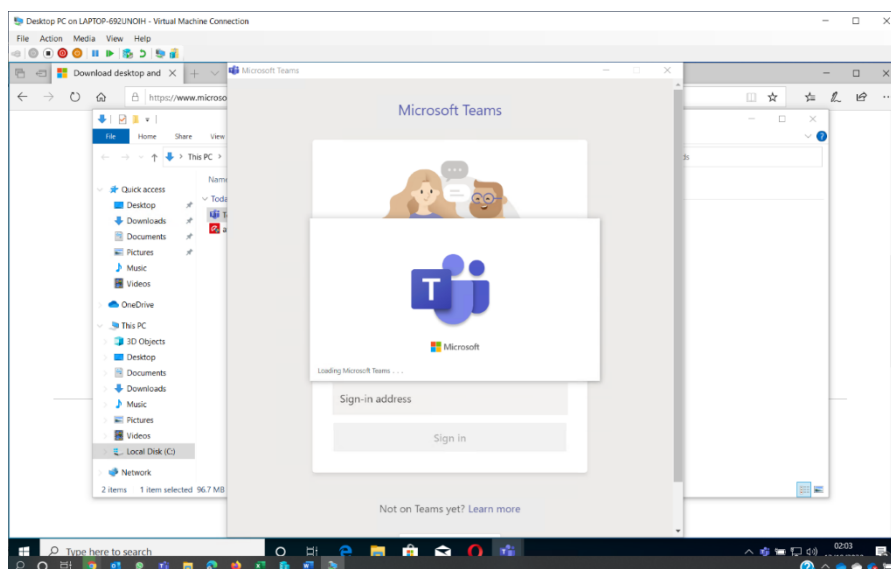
Desktop PC on LAPTOP-692UNOIH - Virtual Machine Connection

File Action Media View Help

Download desktop and

https://www.microso

Microsoft Teams

File Home Share View

This PC

Quick access
Desktop
Downloads
Documents
Pictures
Music
Videos
OneDrive
This PC
3D Objects
Desktop
Documents
Downloads
Music
Pictures
Videos
Local Disk (C:)
Network

Name
Toda

2 items 1 item selected 96.7 MB

Microsoft Teams

Microsoft

Loading Microsoft Teams . . .

Sign-in address

Sign in

Not on Teams yet? Learn more

Type here to search

02:03